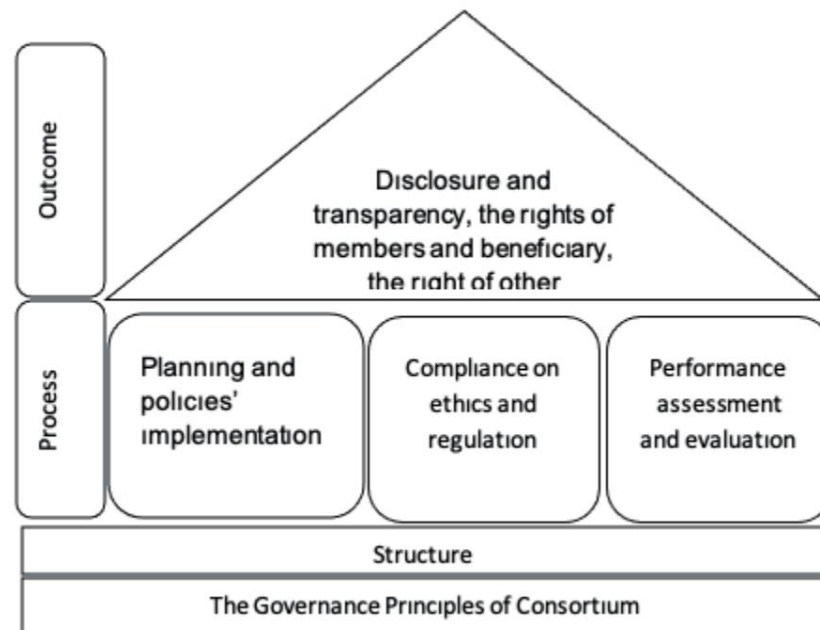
Outcome

Disclosure and transparency, the rights of members and beneficiary, the right of other

Process

Planning and policies' implementation

Compliance on ethics and regulation

Performance assessment and evaluation

Structure

The Governance Principles of Consortium